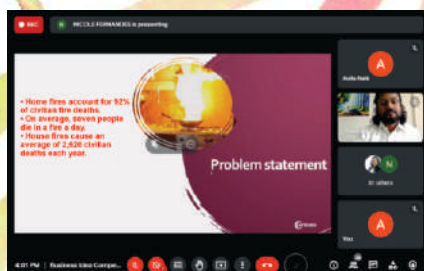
REC

N NICOLE FORNANDES is presenting

• Home fires account for 92% of civilian fire deaths.
• On average, seven people die in a fire a day.
• House fires cause an average of 2,620 civilian deaths each year.

Problem statement

A
Anita Naik

N
31 others

A
You

4:01 PM | Business Idea Compe...